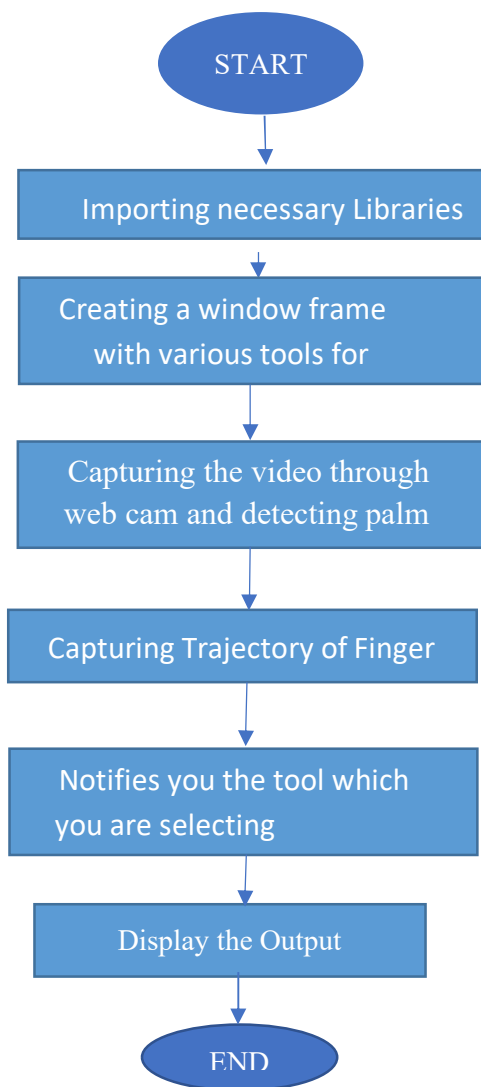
START

Importing necessary Libraries

Creating a window frame with various tools for

Capturing the video through web cam and detecting palm

Capturing Trajectory of Finger

Notifies you the tool which you are selecting

Display the Output

END